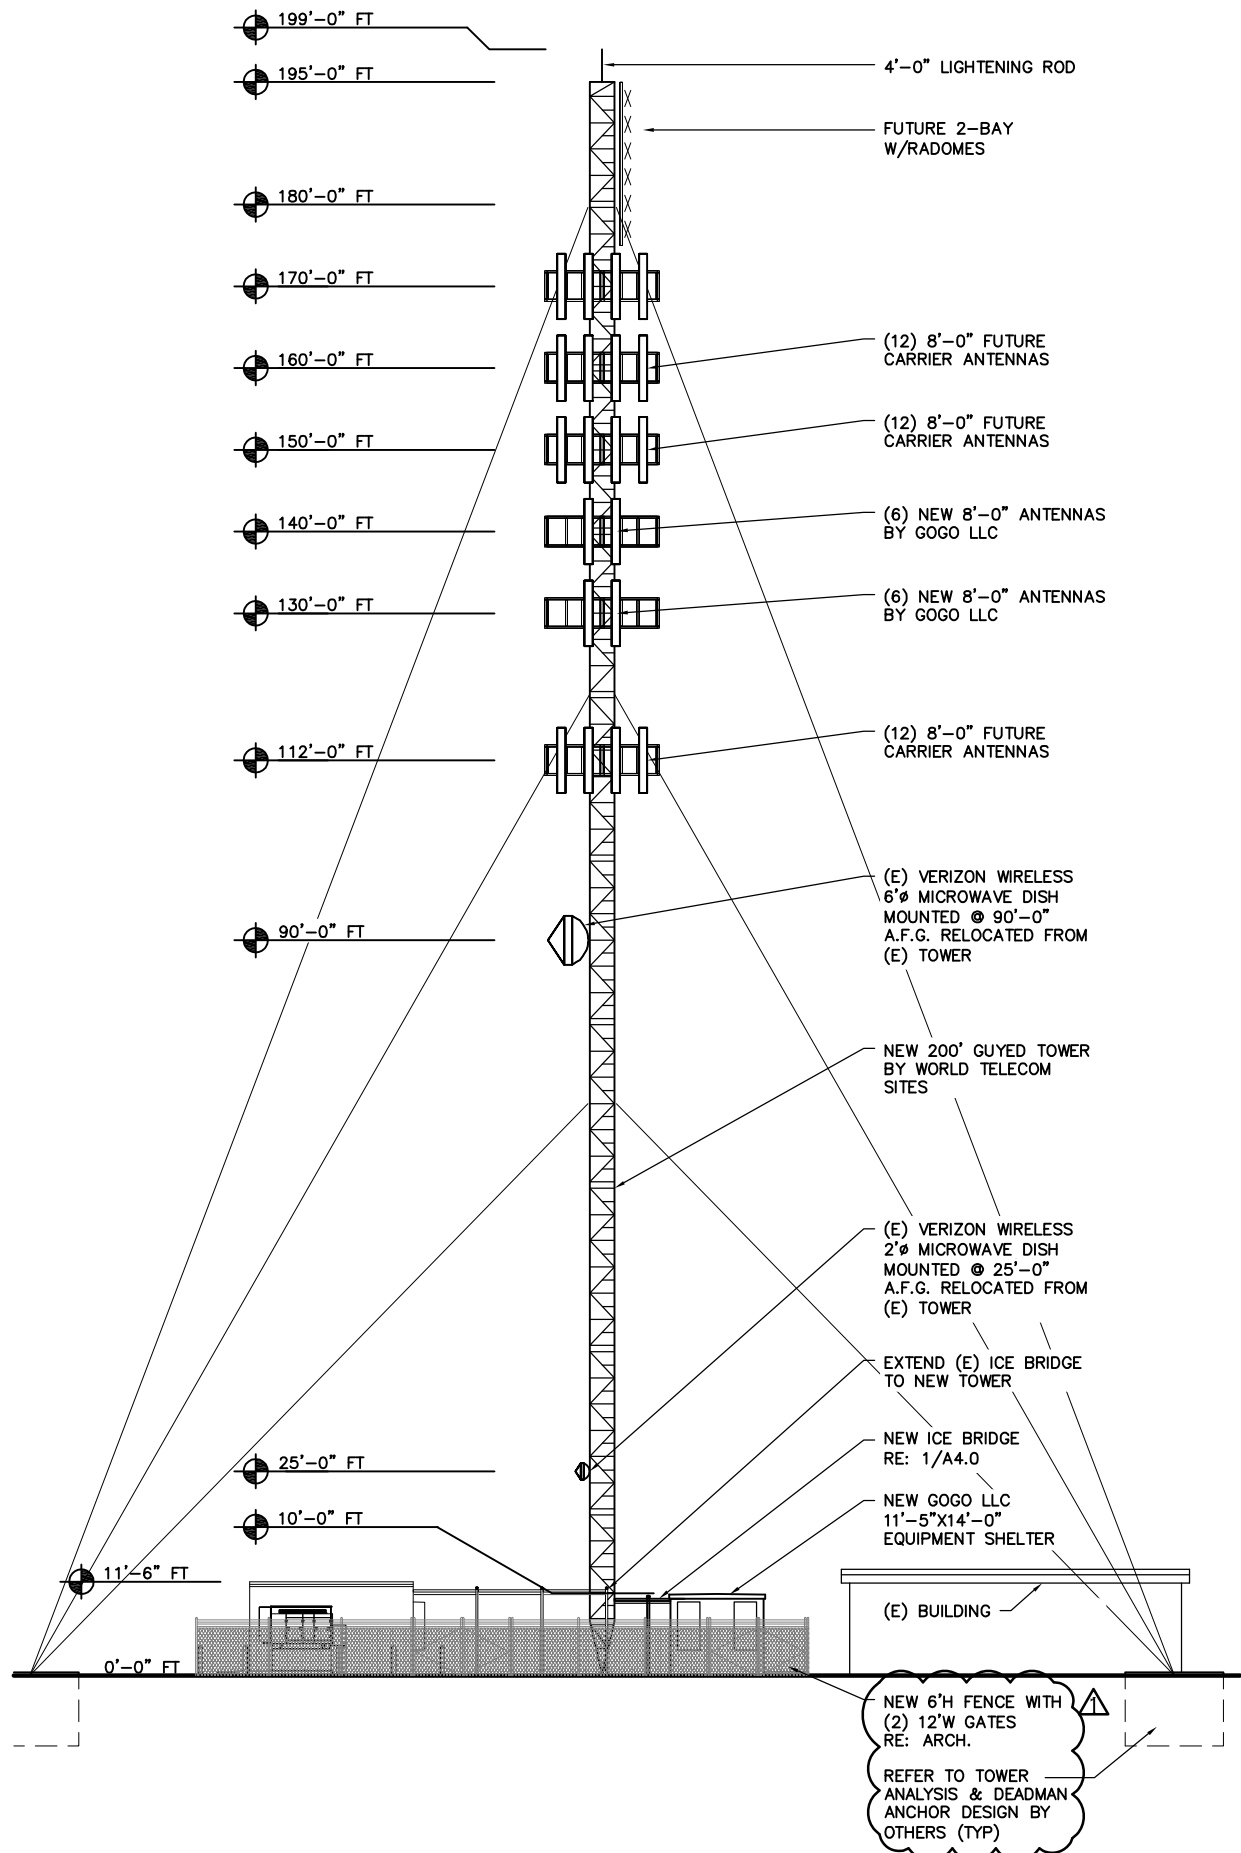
199'-0" FT

195'-0" FT

180'-0" FT

170'-0" FT

160'-0" FT

150'-0" FT

140'-0" FT

130'-0" FT

112'-0" FT

90'-0" FT

25'-0" FT

10'-0" FT

11'-6" FT

0'-0" FT

4'-0" LIGHTENING ROD

FUTURE 2-BAY W/RADOMES

(12) 8'-0" FUTURE CARRIER ANTENNAS

(12) 8'-0" FUTURE CARRIER ANTENNAS

(6) NEW 8'-0" ANTENNAS BY GOGO LLC

(6) NEW 8'-0" ANTENNAS BY GOGO LLC

(12) 8'-0" FUTURE CARRIER ANTENNAS

(E) VERIZON WIRELESS 6'ø MICROWAVE DISH MOUNTED @ 90'-0" A.F.G. RELOCATED FROM (E) TOWER

NEW 200' GUYED TOWER BY WORLD TELECOM SITES

(E) VERIZON WIRELESS 2'ø MICROWAVE DISH MOUNTED @ 25'-0" A.F.G. RELOCATED FROM (E) TOWER

EXTEND (E) ICE BRIDGE TO NEW TOWER

NEW ICE BRIDGE RE: 1/A4.0

NEW GOGO LLC 11'-5"X14'-0" EQUIPMENT SHELTER

(E) BUILDING

NEW 6'H FENCE WITH (2) 12'W GATES RE: ARCH.

1

REFER TO TOWER ANALYSIS & DEADMAN ANCHOR DESIGN BY OTHERS (TYP)